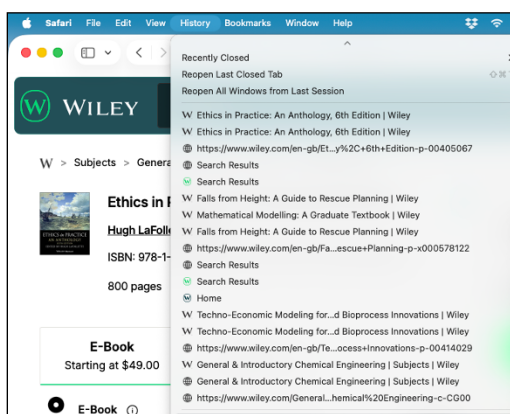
Safari File Edit View History Bookmarks Window Help

Recently Closed
Reopen Last Closed Tab
Reopen All Windows from Last Session
Ethics in Practice: An Anthology, 6th Edition | Wiley
Ethics in Practice: An Anthology, 6th Edition | Wiley
https://www.wiley.com/en-gb/Et...y%2C+6th+Edition-p-00405067
Search Results
Search Results
Falls from Height: A Guide to Rescue Planning | Wiley
Mathematical Modelling: A Graduate Textbook | Wiley
Falls from Height: A Guide to Rescue Planning | Wiley
https://www.wiley.com/en-gb/Fa...escue+Planning-p-x000578122
Search Results
Search Results
Home
Techno-Economic Modeling for...d Bioprocess Innovations | Wiley
Techno-Economic Modeling for...d Bioprocess Innovations | Wiley
https://www.wiley.com/en-gb/Te...ocess+Innovations-p-00414029
General & Introductory Chemical Engineering | Subjects | Wiley
General & Introductory Chemical Engineering | Subjects | Wiley
https://www.wiley.com/General...hemical%20Engineering-c-CG00

WILEY

W > Subjects > Genera

Ethics in P

Hugh LaFoll

ISBN: 978-1-

800 pages

E-Book
Starting at $49.00

E-Book